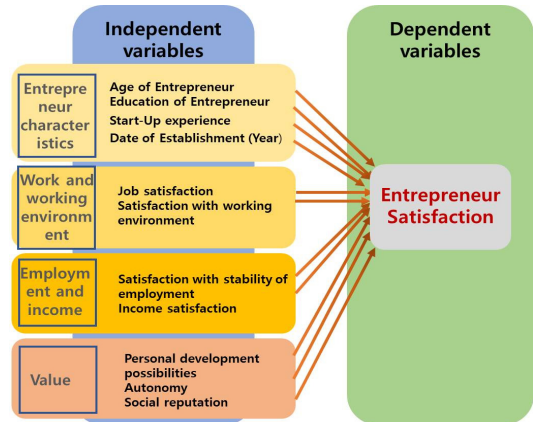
Independent variables

Dependent variables

Entrepreneur characteristics

Age of Entrepreneur
Education of Entrepreneur
Start-Up experience
Date of Establishment (Year)

Work and working environment

Job satisfaction
Satisfaction with working environment

Employment and income

Satisfaction with stability of employment
Income satisfaction

Value

Personal development possibilities
Autonomy
Social reputation

Entrepreneur Satisfaction